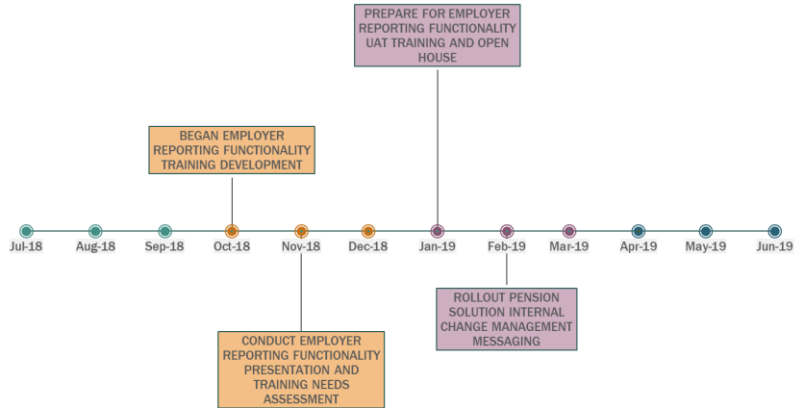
PREPARE FOR EMPLOYER REPORTING FUNCTIONALITY UAT TRAINING AND OPEN HOUSE

BEGAN EMPLOYER REPORTING FUNCTIONALITY TRAINING DEVELOPMENT

Jul-18
Aug-18
Sep-18
Oct-18
Nov-18
Dec-18
Jan-19
Feb-19
Mar-19
Apr-19
May-19
Jun-19

ROLLOUT PENSION SOLUTION INTERNAL CHANGE MANAGEMENT MESSAGING

CONDUCT EMPLOYER REPORTING FUNCTIONALITY PRESENTATION AND TRAINING NEEDS ASSESSMENT